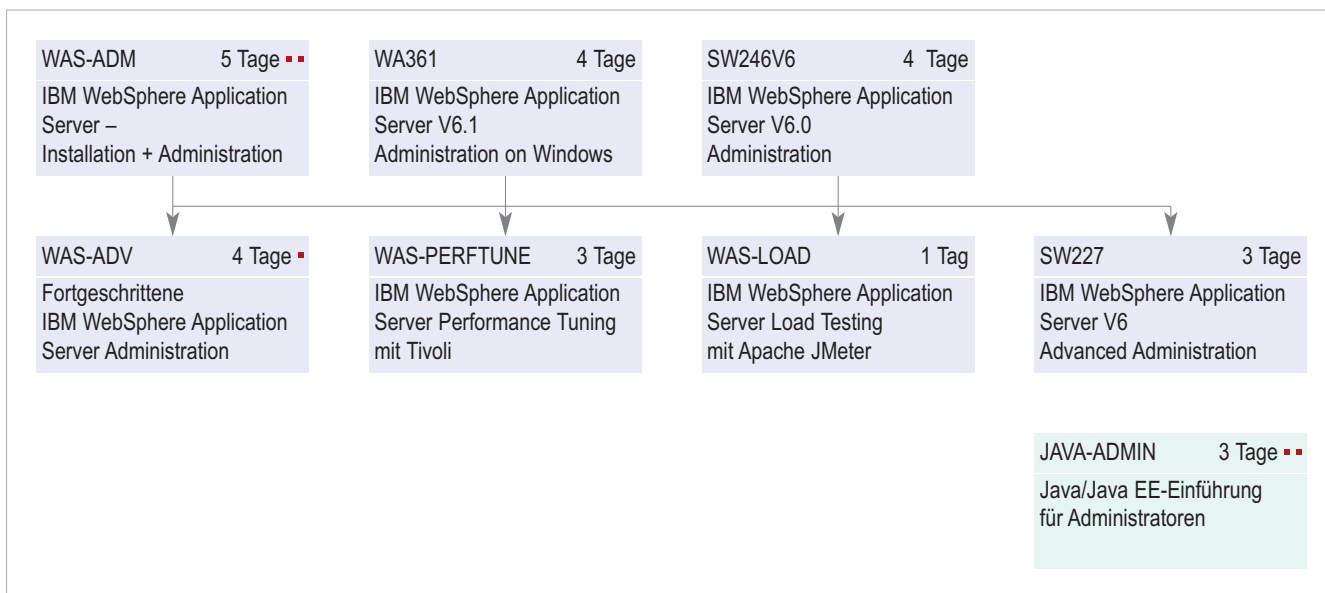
WAS-ADM 5 Tage

IBM WebSphere Application Server – Installation + Administration

WA361 4 Tage

IBM WebSphere Application Server V6.1 Administration on Windows

SW246V6 4 Tage

IBM WebSphere Application Server V6.0 Administration

WAS-ADV 4 Tage

Fortgeschrittene IBM WebSphere Application Server Administration

WAS-PERFTUNE 3 Tage

IBM WebSphere Application Server Performance Tuning mit Tivoli

WAS-LOAD 1 Tag

IBM WebSphere Application Server Load Testing mit Apache JMeter

SW227 3 Tage

IBM WebSphere Application Server V6 Advanced Administration

JAVA-ADMIN 3 Tage

Java/Java EE-Einführung für Administratoren